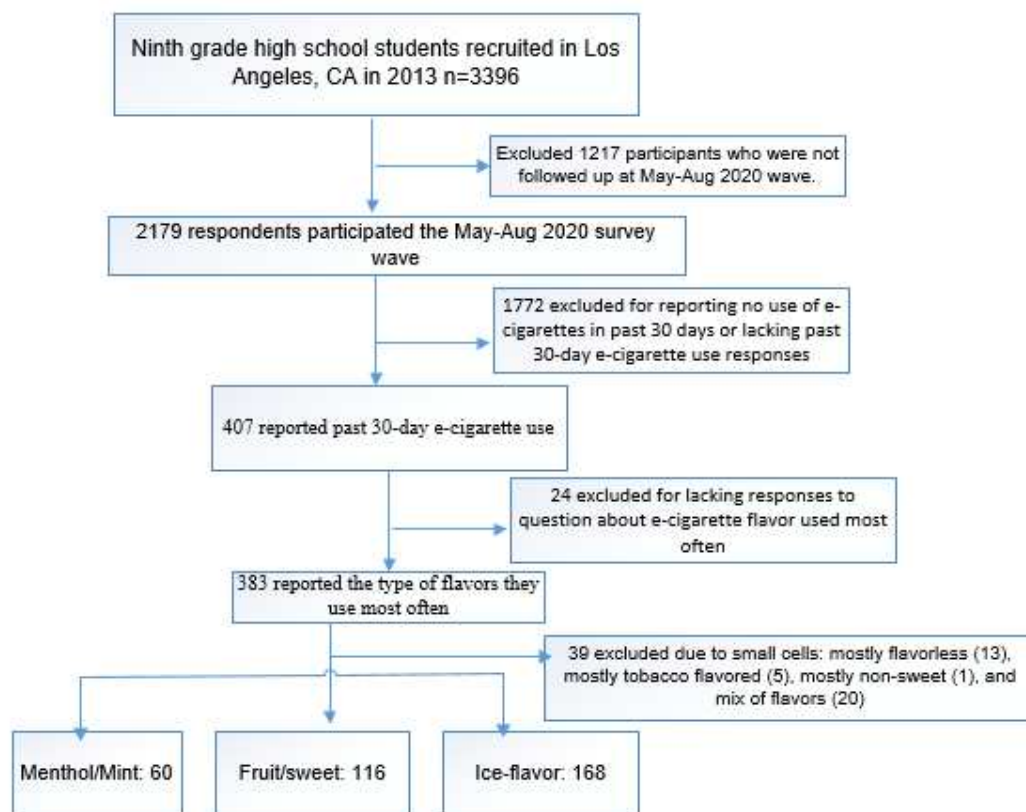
Ninth grade high school students recruited in Los Angeles, CA in 2013 n=3396

Excluded 1217 participants who were not followed up at May-Aug 2020 wave.

2179 respondents participated the May-Aug 2020 survey wave

1772 excluded for reporting no use of e-cigarettes in past 30 days or lacking past 30-day e-cigarette use responses

407 reported past 30-day e-cigarette use

24 excluded for lacking responses to question about e-cigarette flavor used most often

383 reported the type of flavors they use most often

39 excluded due to small cells: mostly flavorless (13), mostly tobacco flavored (5), mostly non-sweet (1), and mix of flavors (20)

Menthol/Mint: 60

Fruit/sweet: 116

Ice-flavor: 168